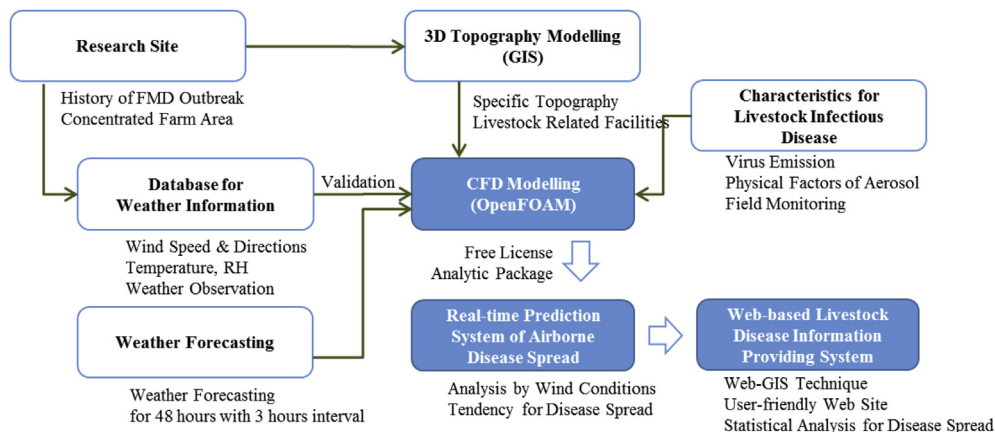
Research Site

History of FMD Outbreak
Concentrated Farm Area

3D Topography Modelling (GIS)

Specific Topography
Livestock Related Facilities

Characteristics for Livestock Infectious Disease

Virus Emission
Physical Factors of Aerosol
Field Monitoring

Database for Weather Information

Validation

CFD Modelling (OpenFOAM)

Wind Speed & Directions
Temperature, RH
Weather Observation

Free License
Analytic Package

Weather Forecasting

Weather Forecasting
for 48 hours with 3 hours interval

Real-time Prediction System of Airborne Disease Spread

Analysis by Wind Conditions
Tendency for Disease Spread

Web-based Livestock Disease Information Providing System

Web-GIS Technique
User-friendly Web Site
Statistical Analysis for Disease Spread